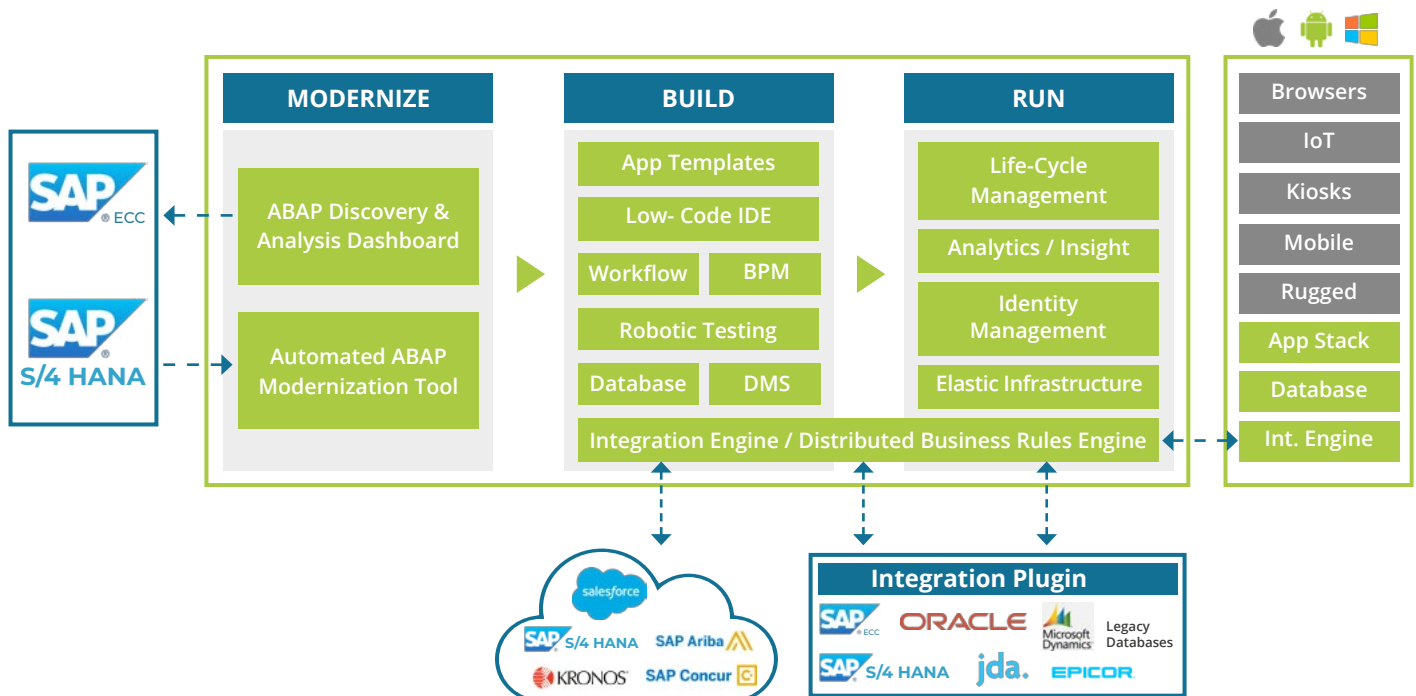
SAP ® ECC

SAP ® S/4 HANA

MODERNIZE

ABAP Discovery & Analysis Dashboard

Automated ABAP Modernization Tool

BUILD

App Templates

Low- Code IDE

Workflow

BPM

Robotic Testing

Database

DMS

RUN

Life-Cycle Management

Analytics / Insight

Identity Management

Elastic Infrastructure

Integration Engine / Distributed Business Rules Engine

Browsers

IoT

Kiosks

Mobile

Rugged

App Stack

Database

Int. Engine

salesforce

SAP S/4 HANA

SAP Ariba

KRONOS

SAP Concur

Integration Plugin

SAP ECC

ORACLE

Microsoft Dynamics

Legacy Databases

SAP S/4 HANA

jda.

EPICOR